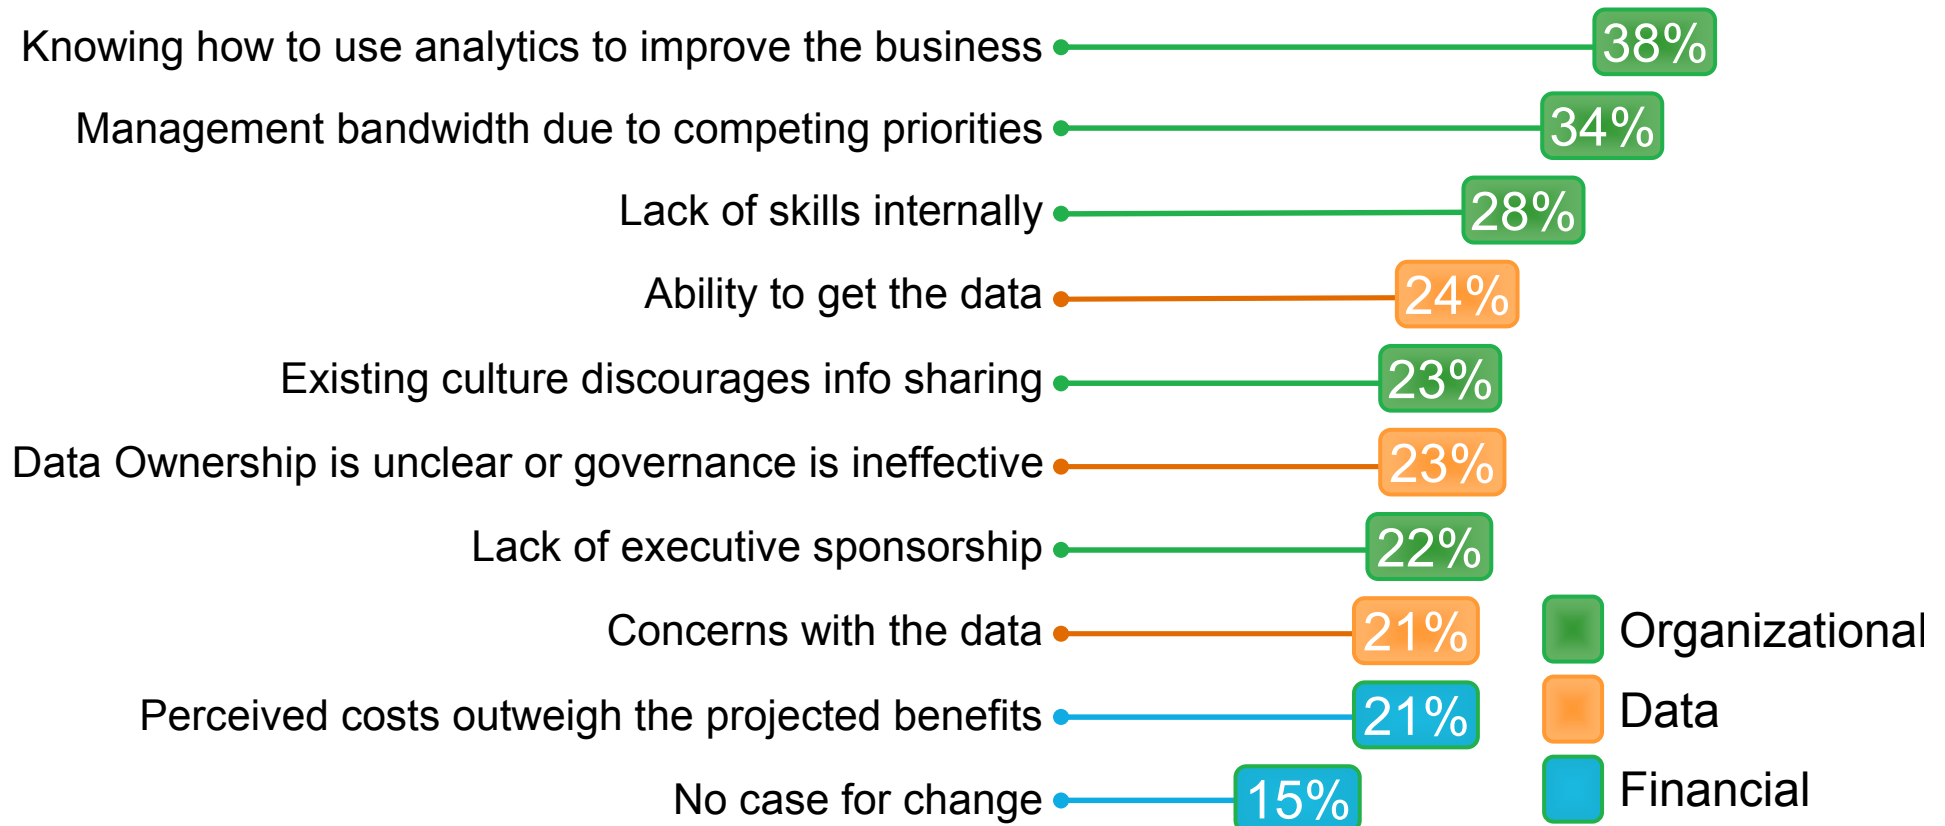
Knowing how to use analytics to improve the business 38%

Management bandwidth due to competing priorities 34%

Lack of skills internally 28%

Ability to get the data 24%

Existing culture discourages info sharing 23%

Data Ownership is unclear or governance is ineffective 23%

Lack of executive sponsorship 22%

Concerns with the data 21%

Perceived costs outweigh the projected benefits 21%

No case for change 15%

Organizational

Data

Financial